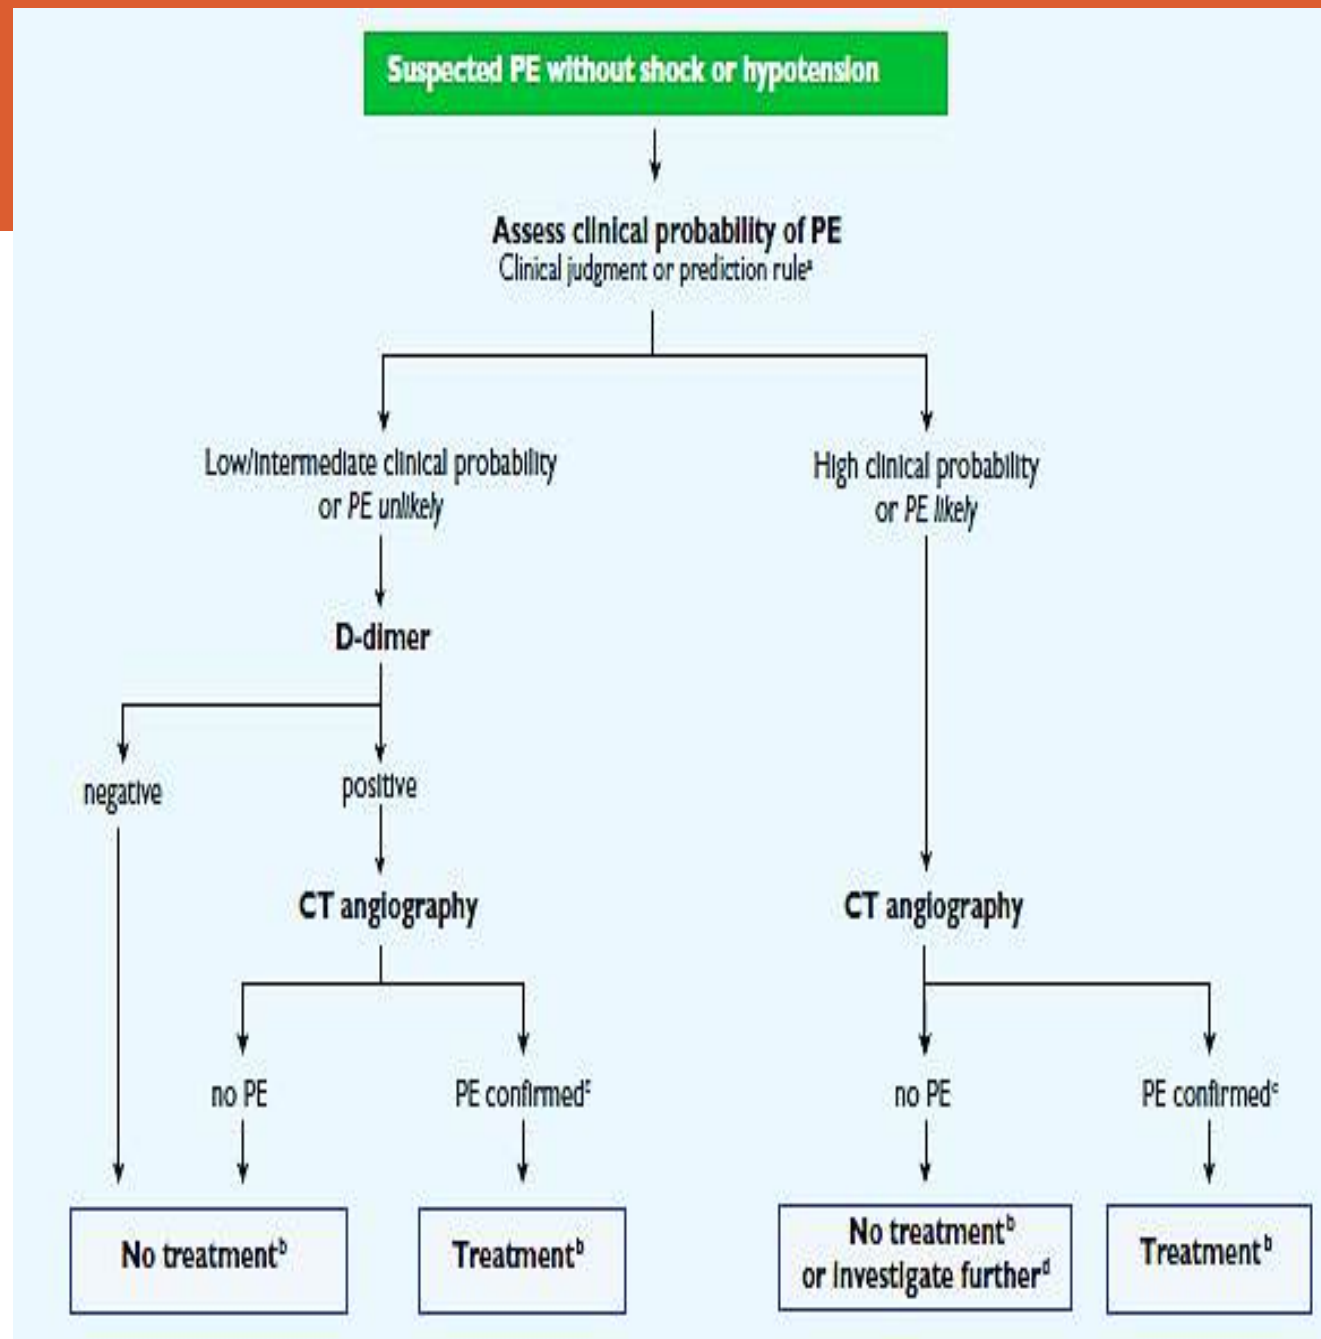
Suspected PE without shock or hypotension

Assess clinical probability of PE
Clinical judgment or prediction rule$^{a}$

Low/intermediate clinical probability or PE unlikely

High clinical probability or PE likely

D-dimer

negative

positive

CT angiography

CT angiography

no PE

PE confirmed$^{c}$

no PE

PE confirmed$^{c}$

No treatment$^{b}$

Treatment$^{b}$

No treatment$^{b}$ or investigate further$^{d}$

Treatment$^{b}$